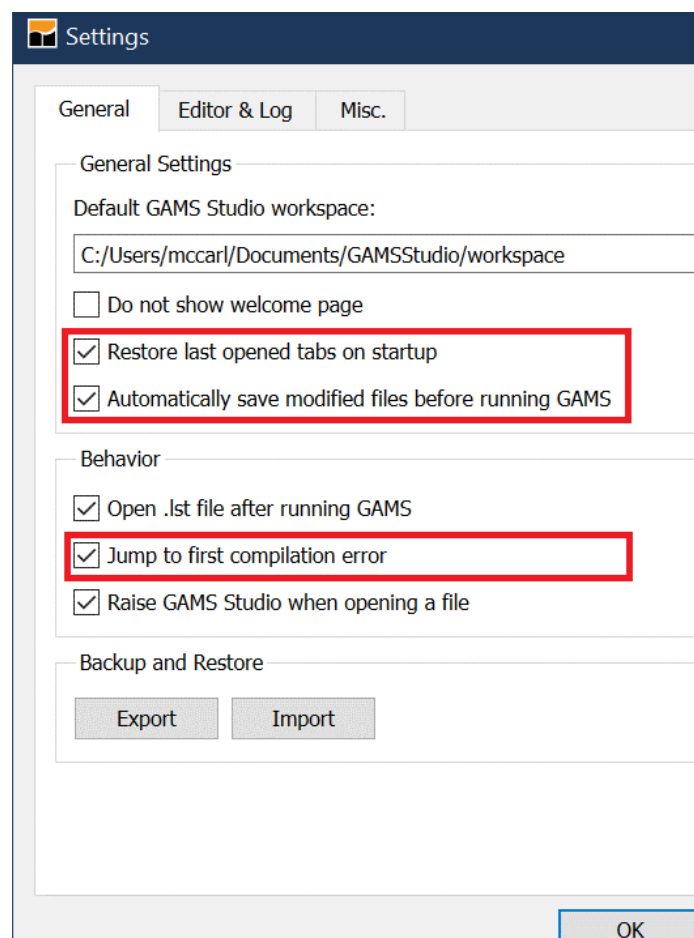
Settings

General | Editor & Log | Misc.

General Settings

Default GAMS Studio workspace:

C:/Users/mccarl/Documents/GAMSStudio/workspace

Do not show welcome page

Restore last opened tabs on startup

Automatically save modified files before running GAMS

Behavior

Open .lst file after running GAMS

Jump to first compilation error

Raise GAMS Studio when opening a file

Backup and Restore

Export

Import

OK